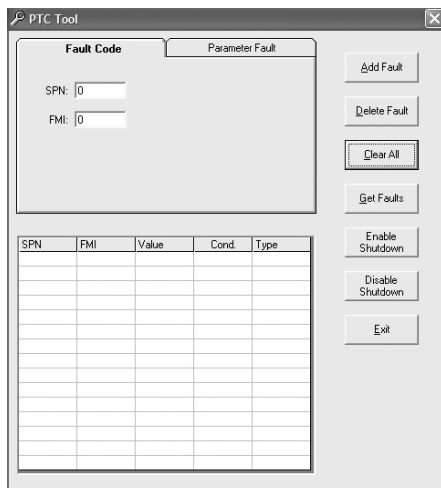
PTC Tool

Fault Code

Parameter Fault

SPN: 0

FMI: 0

| SPN | FMI | Value | Cond. | Type |
|---|---|---|---|---|
| | | | | |

Add Fault

Delete Fault

Clear All

Get Faults

Enable Shutdown

Disable Shutdown

Exit